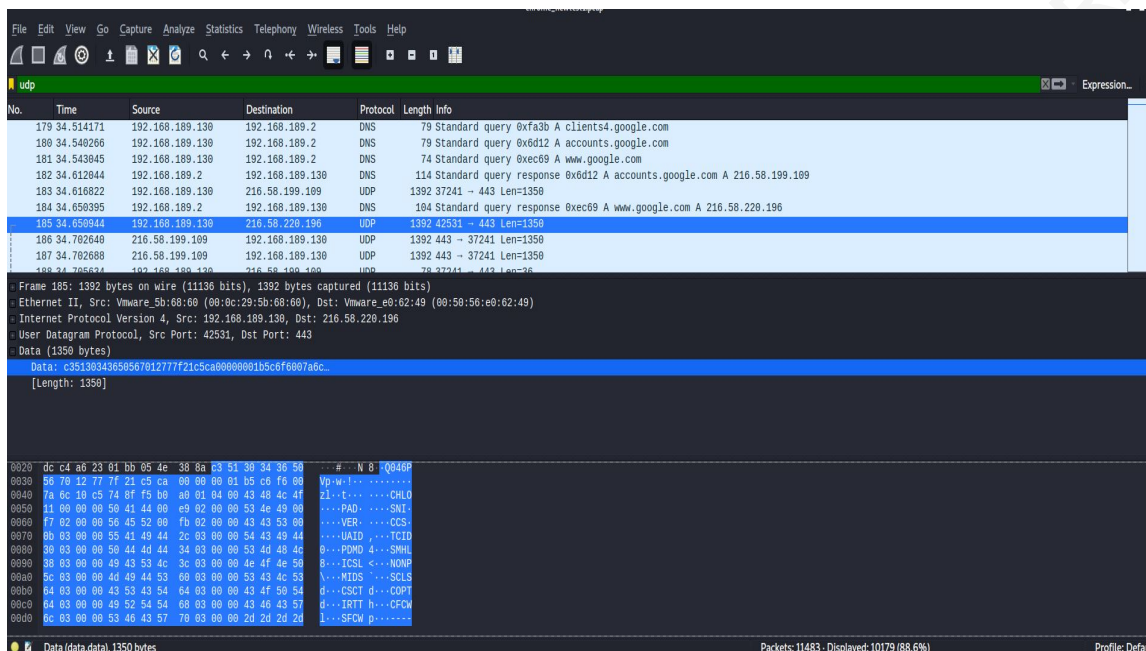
File Edit View Go Capture Analyze Statistics Telephony Wireless Tools Help

udp

Expression...

| No. | Time | Source | Destination | Protocol | Length | Info |
|---|---|---|---|---|---|---|
| 179 | 34.514171 | 192.168.189.130 | 192.168.189.2 | DNS | 79 | Standard query 0xfa3b A clients4.google.com |
| 180 | 34.540266 | 192.168.189.130 | 192.168.189.2 | DNS | 79 | Standard query 0x6d12 A accounts.google.com |
| 181 | 34.543045 | 192.168.189.130 | 192.168.189.2 | DNS | 74 | Standard query 0xec69 A www.google.com |
| 182 | 34.612044 | 192.168.189.2 | 192.168.189.130 | DNS | 114 | Standard query response 0x6d12 A accounts.google.com A 216.58.199.109 |
| 183 | 34.616822 | 192.168.189.130 | 216.58.199.109 | UDP | 1392 | 37241 → 443 Len=1350 |
| 184 | 34.650395 | 192.168.189.2 | 192.168.189.130 | DNS | 104 | Standard query response 0xec69 A www.google.com A 216.58.220.196 |
| 185 | 34.650944 | 192.168.189.130 | 216.58.220.196 | UDP | 1392 | 42531 → 443 Len=1350 |
| 186 | 34.702640 | 216.58.199.109 | 192.168.189.130 | UDP | 1392 | 443 → 37241 Len=1350 |
| 187 | 34.702680 | 216.58.199.109 | 192.168.189.130 | UDP | 1392 | 443 → 37241 Len=1350 |
| 188 | 34.705634 | 192.168.189.130 | 216.58.199.109 | UDP | 78 | 37241 → 443 Len=36 |

Frame 185: 1392 bytes on wire (11136 bits), 1392 bytes captured (11136 bits)
Ethernet II, Src: Vmware_5b:68:60 (00:0c:29:5b:68:60), Dst: Vmware_e0:62:49 (00:50:56:e0:62:49)
Internet Protocol Version 4, Src: 192.168.189.130, Dst: 216.58.220.196
User Datagram Protocol, Src Port: 42531, Dst Port: 443
Data (1350 bytes)
Data: c35130343650567012777f21c5ca00000001b5c6f6007a6c…
[Length: 1350]

0020 dc c4 a6 23 01 bb 05 4e 38 8a c3 51 30 34 36 50 ···#···N 8··Q046P
0030 56 70 12 77 7f 21 c5 ca 00 00 00 01 b5 c6 f6 00 Vp·w·!·· ········
0040 7a 6c 10 c5 74 8f f5 b0 a0 01 04 00 43 48 4c 4f zl··t··· ····CHLO
0050 11 00 00 00 50 41 44 00 e9 02 00 00 53 4e 49 00 ····PAD· ····SNI·
0060 f7 02 00 00 56 45 52 00 fb 02 00 00 43 43 53 00 ····VER· ····CCS·
0070 0b 03 00 00 55 41 49 44 2c 03 00 00 54 43 49 44 ····UAID ,···TCID
0080 30 03 00 00 50 44 4d 44 34 03 00 00 53 4d 48 4c 0···PDMD 4···SMHL
0090 38 03 00 00 49 43 53 4c 3c 03 00 00 4e 4f 4e 50 8···ICSL <···NONP
00a0 5c 03 00 00 4d 49 44 53 60 03 00 00 53 43 4c 53 \···MIDS `···SCLS
00b0 64 03 00 00 43 53 43 54 64 03 00 00 43 4f 50 54 d···CSCT d···COPT
00c0 64 03 00 00 49 52 54 54 68 03 00 00 43 46 43 57 d···IRTT h···CFCW
00d0 6c 03 00 00 53 46 43 57 70 03 00 00 2d 2d 2d 2d l···SFCW p···----

Data (data.data), 1350 bytes
Packets: 11483 · Displayed: 10179 (88.6%)
Profile: Defa